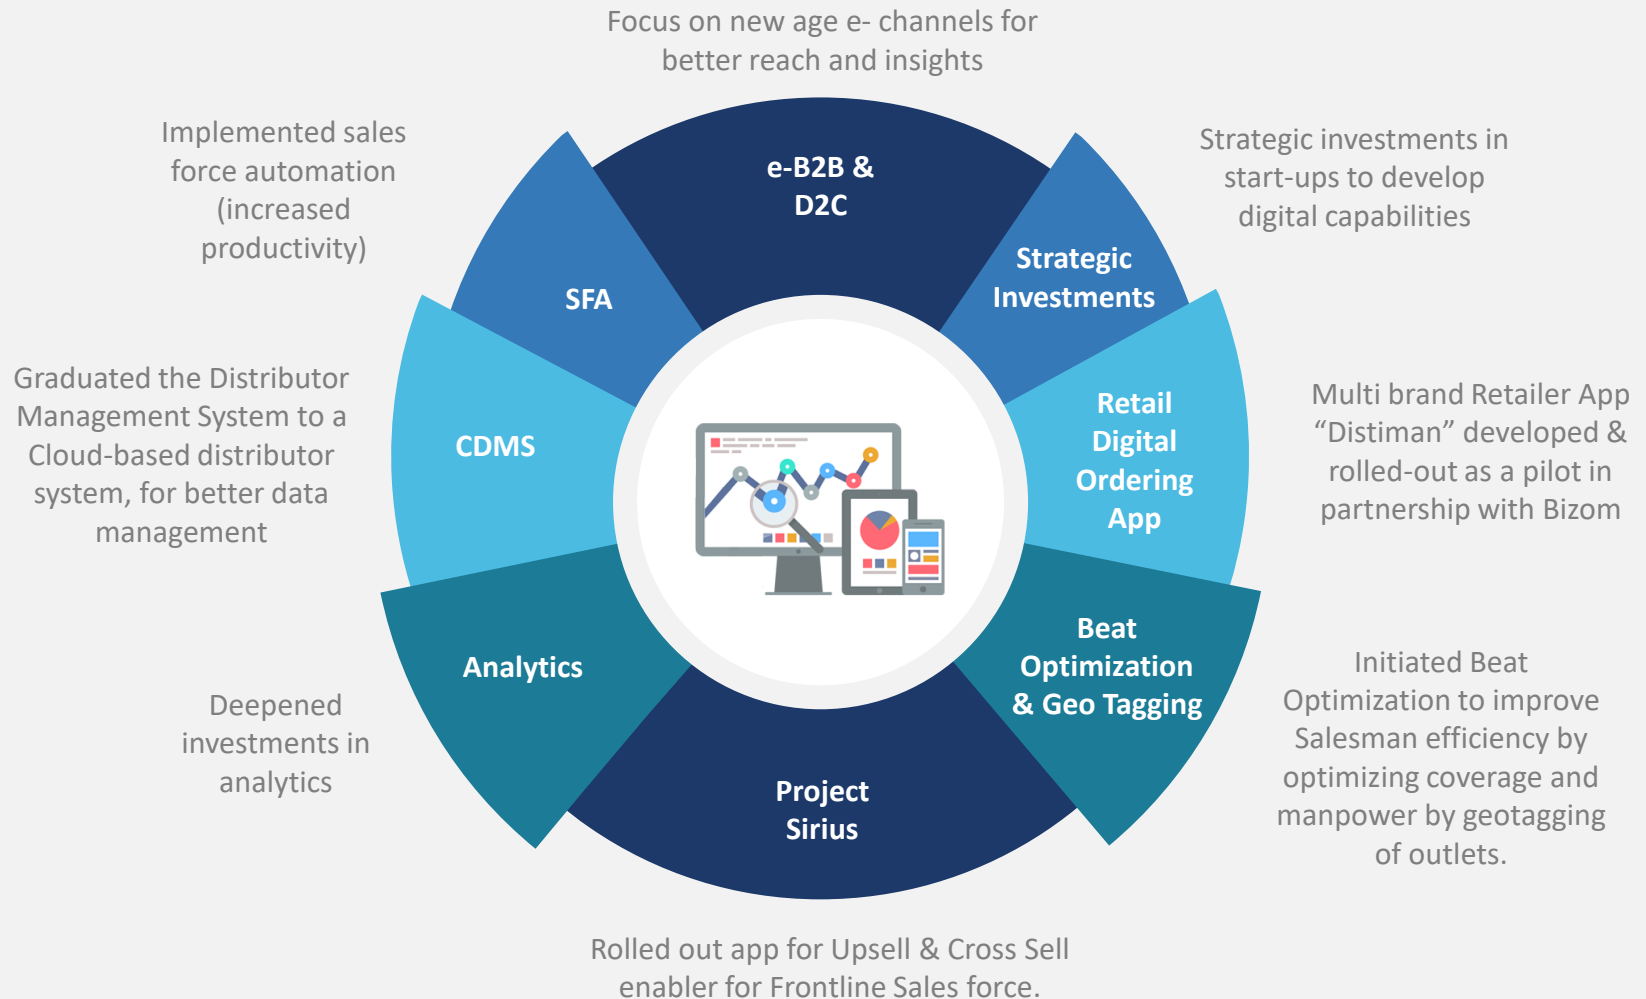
Focus on new age e- channels for better reach and insights

e-B2B & D2C

Implemented sales force automation (increased productivity)

SFA

Strategic investments in start-ups to develop digital capabilities

Strategic Investments

Graduated the Distributor Management System to a Cloud-based distributor system, for better data management

CDMS

Retail Digital Ordering App

Multi brand Retailer App “Distiman” developed & rolled-out as a pilot in partnership with Bizom

Analytics

Deepened investments in analytics

Beat Optimization & Geo Tagging

Initiated Beat Optimization to improve Salesman efficiency by optimizing coverage and manpower by geotagging of outlets.

Project Sirius

Rolled out app for Upsell & Cross Sell enabler for Frontline Sales force.